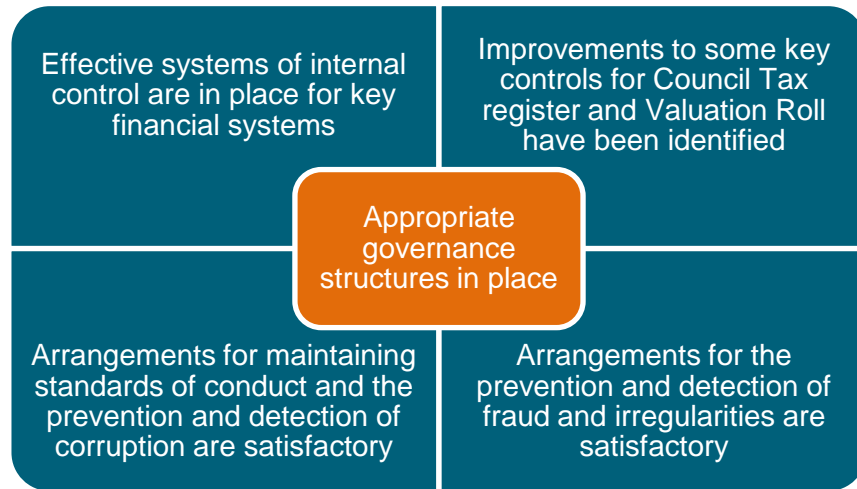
Effective systems of internal control are in place for key financial systems

Improvements to some key controls for Council Tax register and Valuation Roll have been identified

Appropriate governance structures in place

Arrangements for maintaining standards of conduct and the prevention and detection of corruption are satisfactory

Arrangements for the prevention and detection of fraud and irregularities are satisfactory